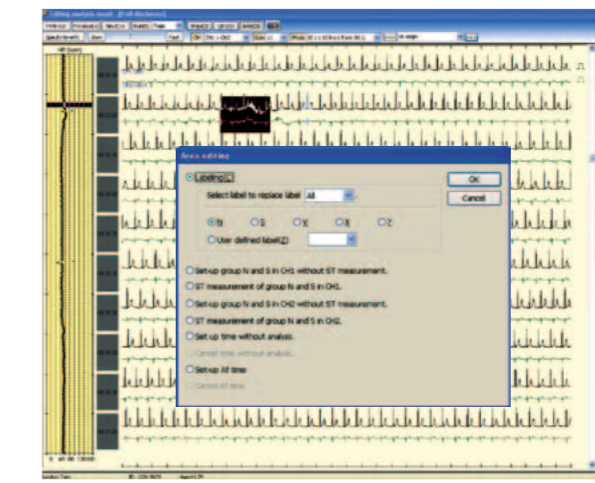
Area editing

Labeling(L)

Select label to replace label All

N S V X ?

User defined label(Z)

OK

Cancel

Set-up group N and S in CH1 without ST measurement.

ST measurement of group N and S in CH1.

Set-up group N and S in CH2 without ST measurement.

ST measurement of group N and S in CH2.

Set up time without analysis.

Cancel time without analysis.

Set-up All time

Cancel All time